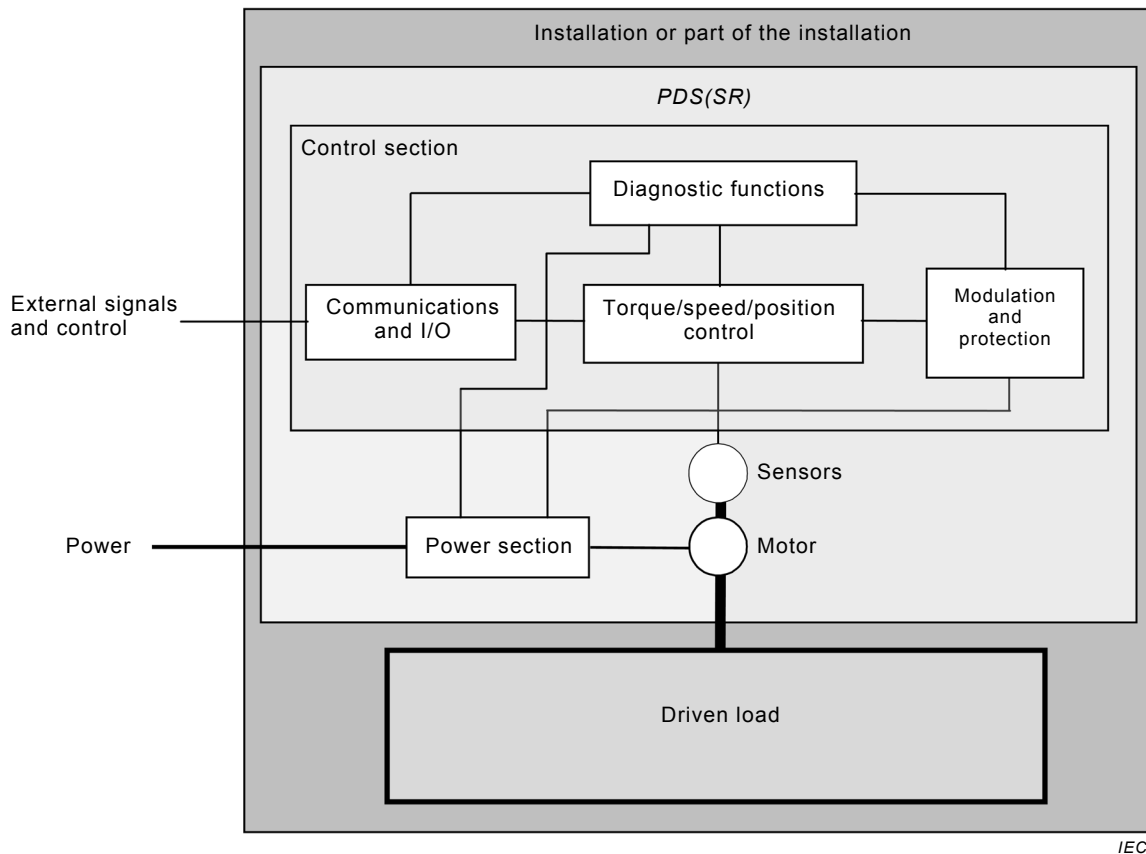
Installation or part of the installation

PDS(SR)

Control section

Diagnostic functions

External signals and control

Communications and I/O

Torque/speed/position control

Modulation and protection

Sensors

Power

Power section

Motor

Driven load

IEC